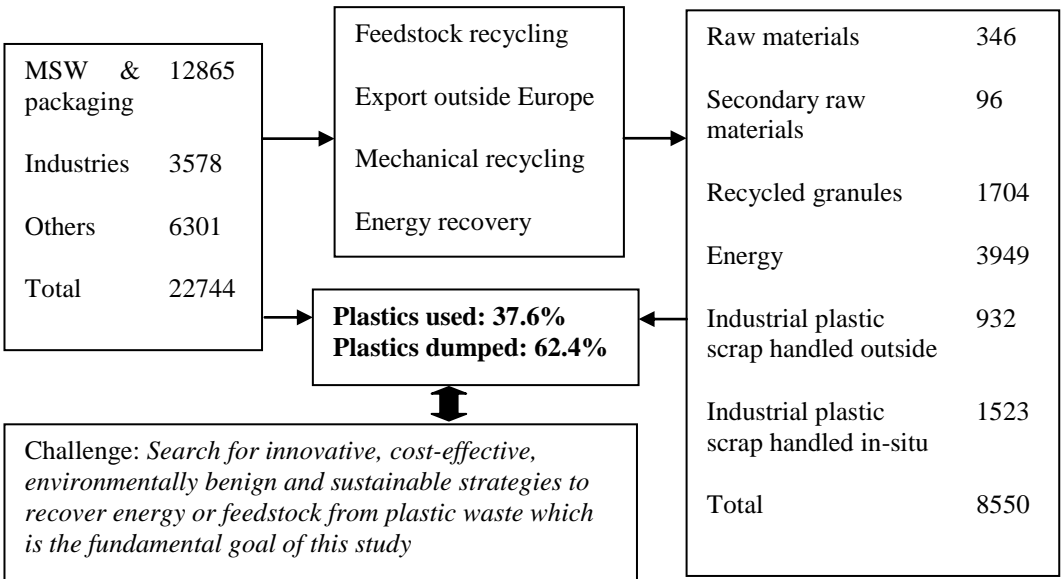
MSW & packaging 12865

Industries 3578

Others 6301

Total 22744

Feedstock recycling

Export outside Europe

Mechanical recycling

Energy recovery

Raw materials 346

Secondary raw materials 96

Recycled granules 1704

Energy 3949

Industrial plastic scrap handled outside 932

Industrial plastic scrap handled in-situ 1523

Total 8550

**Plastics used: 37.6%**
**Plastics dumped: 62.4%**

Challenge: *Search for innovative, cost-effective, environmentally benign and sustainable strategies to recover energy or feedstock from plastic waste which is the fundamental goal of this study*